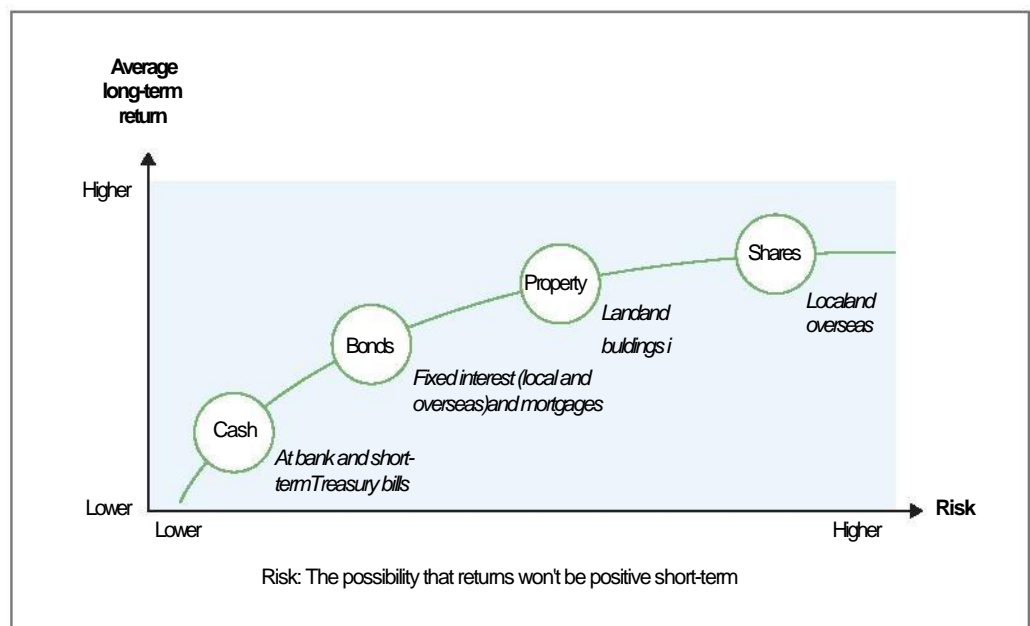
Average long-term return

Higher

Lower

Lower

Higher

Risk

Cash

At bank and short-termTreasury bills

Bonds

Fixed interest (local and overseas)and mortgages

Property

Landand buildings i

Shares

Localand overseas

Risk: The possibility that returns won't be positive short-term